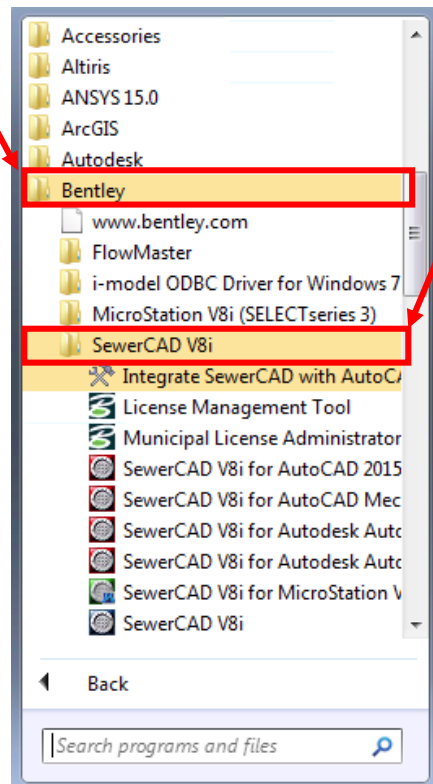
Accessories
Altiris
ANSYS 15.0
ArcGIS
Autodesk
Bentley
www.bentley.com
FlowMaster
i-model ODBC Driver for Windows 7
MicroStation V8i (SELECTseries 3)
SewerCAD V8i
Integrate SewerCAD with AutoCA
License Management Tool
Municipal License Administrator
SewerCAD V8i for AutoCAD 2015
SewerCAD V8i for AutoCAD Mec
SewerCAD V8i for Autodesk Auto
SewerCAD V8i for Autodesk Auto
SewerCAD V8i for MicroStation V
SewerCAD V8i
Back
Search programs and files